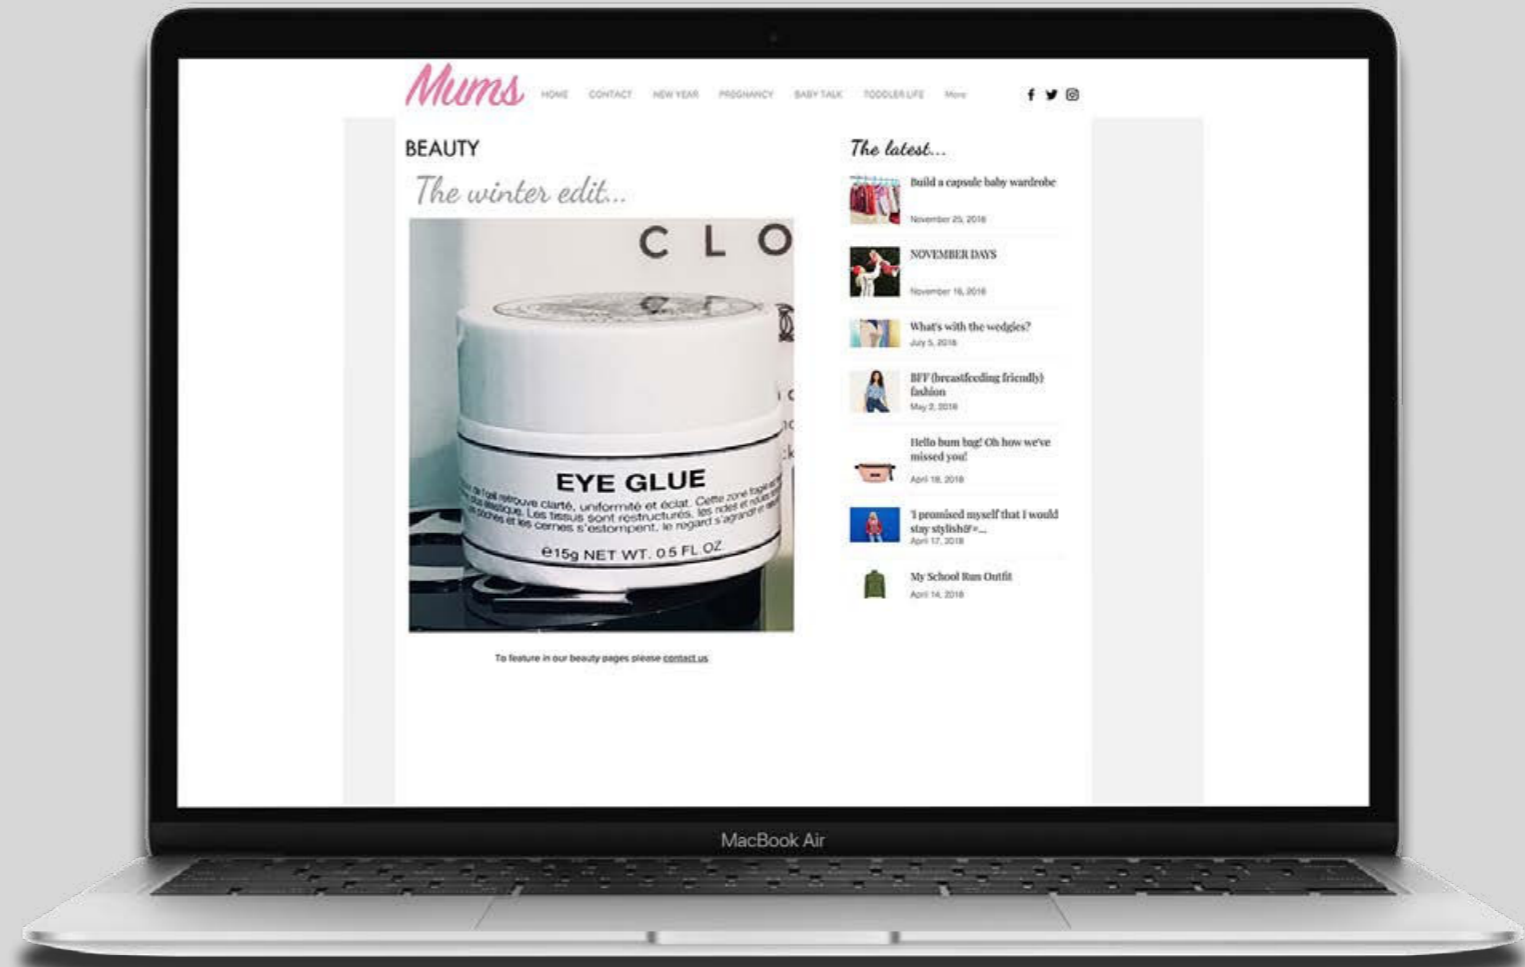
Mums

HOME CONTACT NEW YEAR PREGNANCY BABY TALK TODDLER LIFE More

BEAUTY

The winter edit...

C L O

EYE GLUE

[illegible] l'œil retrouve clarté, uniformité et éclat. Cette zone fragile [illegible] plus élastique. Les tissus sont restructurés, les rides et ridules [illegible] poches et les cernes s'estompent, le regard s'agrandit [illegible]

e15g NET WT. 0.5 FL OZ

To feature in our beauty pages please contact us

The latest...

Build a capsule baby wardrobe
November 25, 2018

NOVEMBER DAYS
November 16, 2018

What's with the wedgies?
July 5, 2018

BFF (breastfeeding friendly) fashion
May 2, 2018

Hello bum bag! Oh how we've missed you!
April 18, 2018

'I promised myself that I would stay stylish®...
April 17, 2018

My School Run Outfit
April 14, 2018

MacBook Air